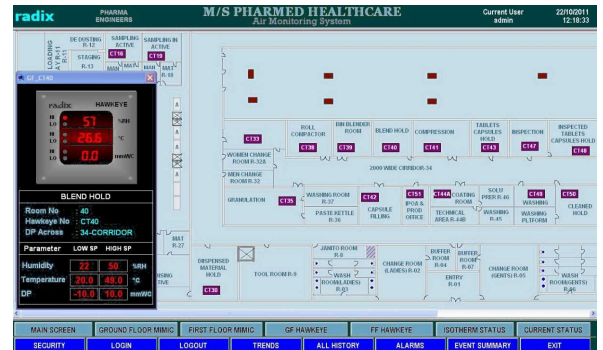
radix PHARMA ENGINEERS

M/S PHARMED HEALTHCARE
Air Monitoring System

Current User
admin

22/10/2011
12:18:33

LOADING BAY-11 R-11
DE DUSTING R-12
STAGING R-13
SAMPLING ACTIVE
CT16
SAMPLING IN ACTIVE
CT19
MAL
MAL
R-06

GF_CT40

radix HAWKEYE
HI LO 57 %RH
HI LO 26.6 °C
HI LO 0.0 mmWC

BLEND HOLD

Room No : 40
Hawkeye No : CT40
DP Across : 34-CORRIDOR

| Parameter | LOW SP | HIGH SP | |
|---|---|---|---|
| Humidity | 22 | 50 | %RH |
| Temperature | 20.0 | 49.0 | °C |
| DP | -10.0 | 10.0 | mmWC |

CT33
WOMEN CHANGE ROOM R-32A
MEN CHANGE ROOM R-32
ROLL COMPACTOR
CT38
BIN BLENDER ROOM
CT39
BLEND HOLD
CT40
COMPRESSION
CT41
TABLETS CAPSULES HOLD
CT43
INSPECTION
CT47
INSPECTED TABLETS CAPSULES HOLD
CT48
2000 WIDE CORRIDOR-34
GRANULATION
CT35
WASHING ROOM R-37
PASTE KETTLE R-36
CT42
CAPSULE FILLING
CT51
IPOA & PROD OFFICE
CT44A
COATING ROOM
TECHNICAL AREA R-44B
SOLN PREP R-46
WASHING R-45
CT49
WASHING PLTFORM
CT50
CLEANED HOLD
MAT R-27
DISPENSED MATERIAL HOLD
CT30
SING TIVE
TOOL ROOM R-9
JANITO ROOM R-8
WASH ROOM(LADIES) R-03
CHANGE ROOM (LADIES) R-02
BUFFER ROOM R-04
BUFFER ROOM R-07
ENTRY R-01
CHANGE ROOM (GENTS) R-05
WASH ROOM(GENTS) R-06

MAIN SCREEN | GROUND FLOOR MIMIC | FIRST FLOOR MIMIC | GF HAWKEYE | FF HAWKEYE | ISOTHERM STATUS | CURRENT STATUS
SECURITY | LOGIN | LOGOUT | TRENDS | ALL HISTORY | ALARMS | EVENT SUMMARY | EXIT